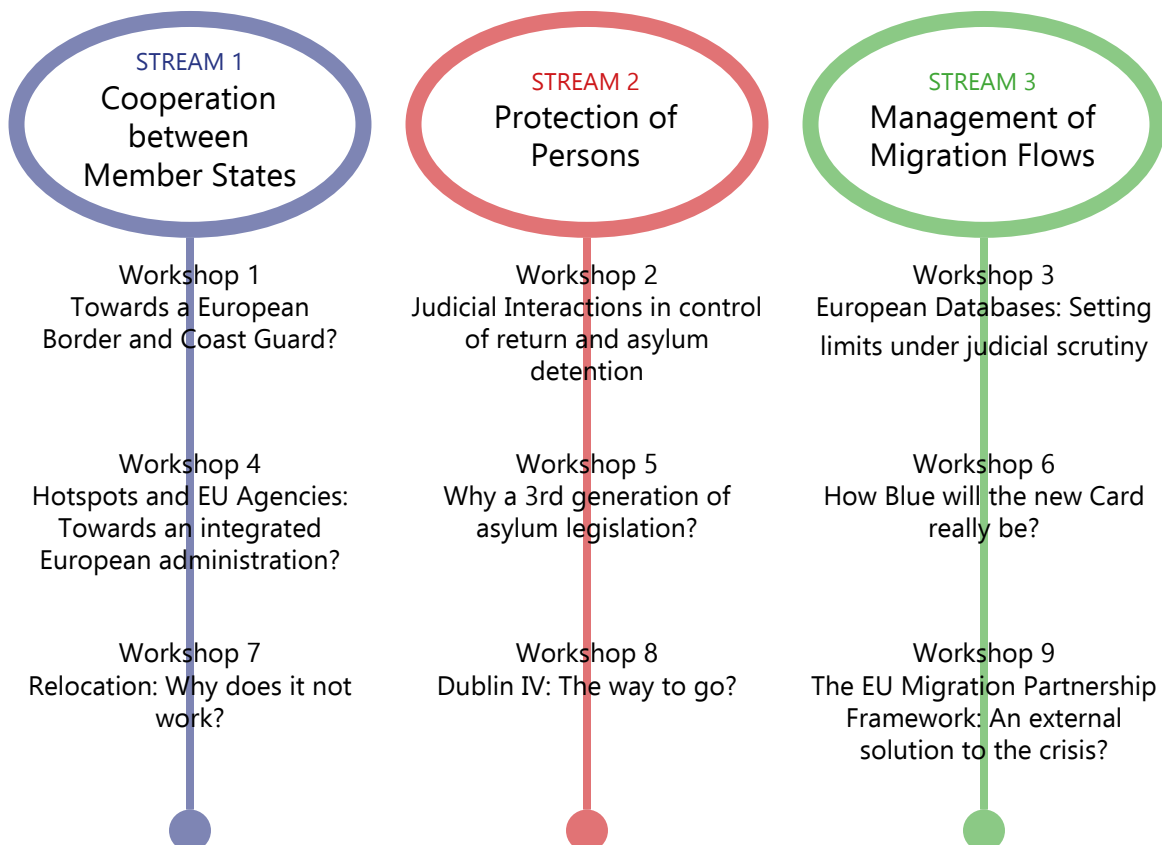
STREAM 1
Cooperation between Member States

Workshop 1
Towards a European Border and Coast Guard?

Workshop 4
Hotspots and EU Agencies: Towards an integrated European administration?

Workshop 7
Relocation: Why does it not work?

STREAM 2
Protection of Persons

Workshop 2
Judicial Interactions in control of return and asylum detention

Workshop 5
Why a 3rd generation of asylum legislation?

Workshop 8
Dublin IV: The way to go?

STREAM 3
Management of Migration Flows

Workshop 3
European Databases: Setting limits under judicial scrutiny

Workshop 6
How Blue will the new Card really be?

Workshop 9
The EU Migration Partnership Framework: An external solution to the crisis?